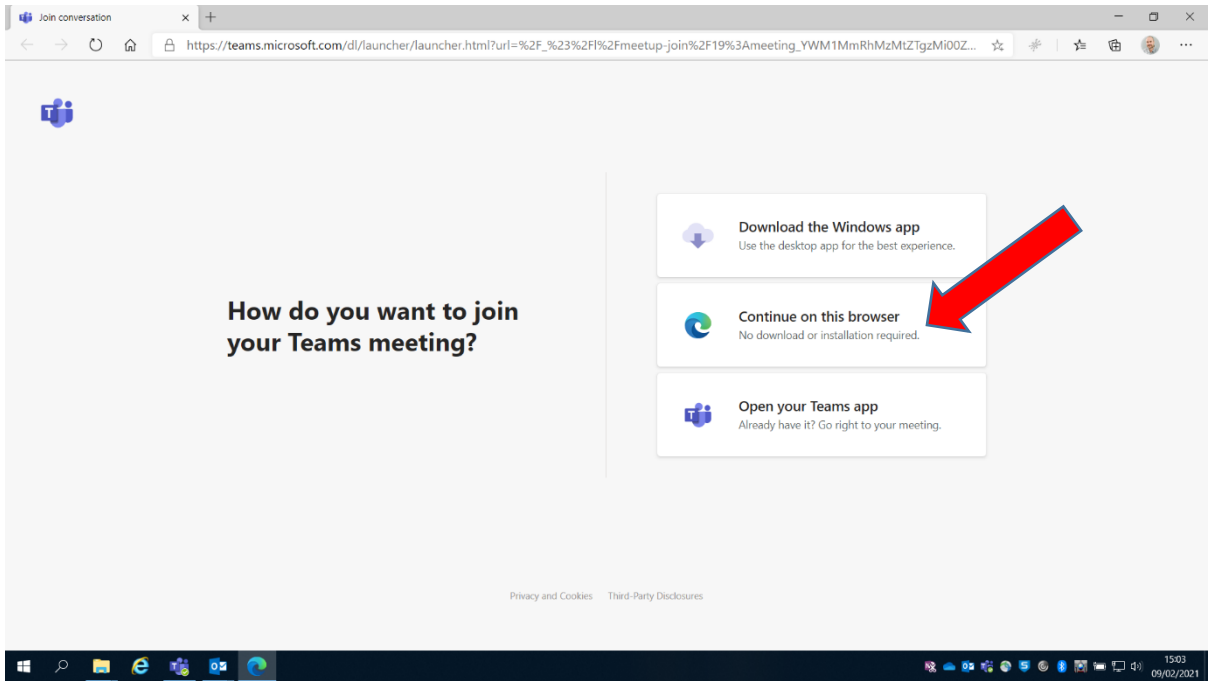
Join conversation

https://teams.microsoft.com/dl/launcher/launcher.html?url=%2F_%23%2Fl%2Fmeetup-join%2F19%3Ameeting_YWM1MmRhMzMtZTgzMi00Z...

How do you want to join your Teams meeting?

Download the Windows app
Use the desktop app for the best experience.

Continue on this browser
No download or installation required.

Open your Teams app
Already have it? Go right to your meeting.

Privacy and Cookies Third-Party Disclosures

15:03
09/02/2021